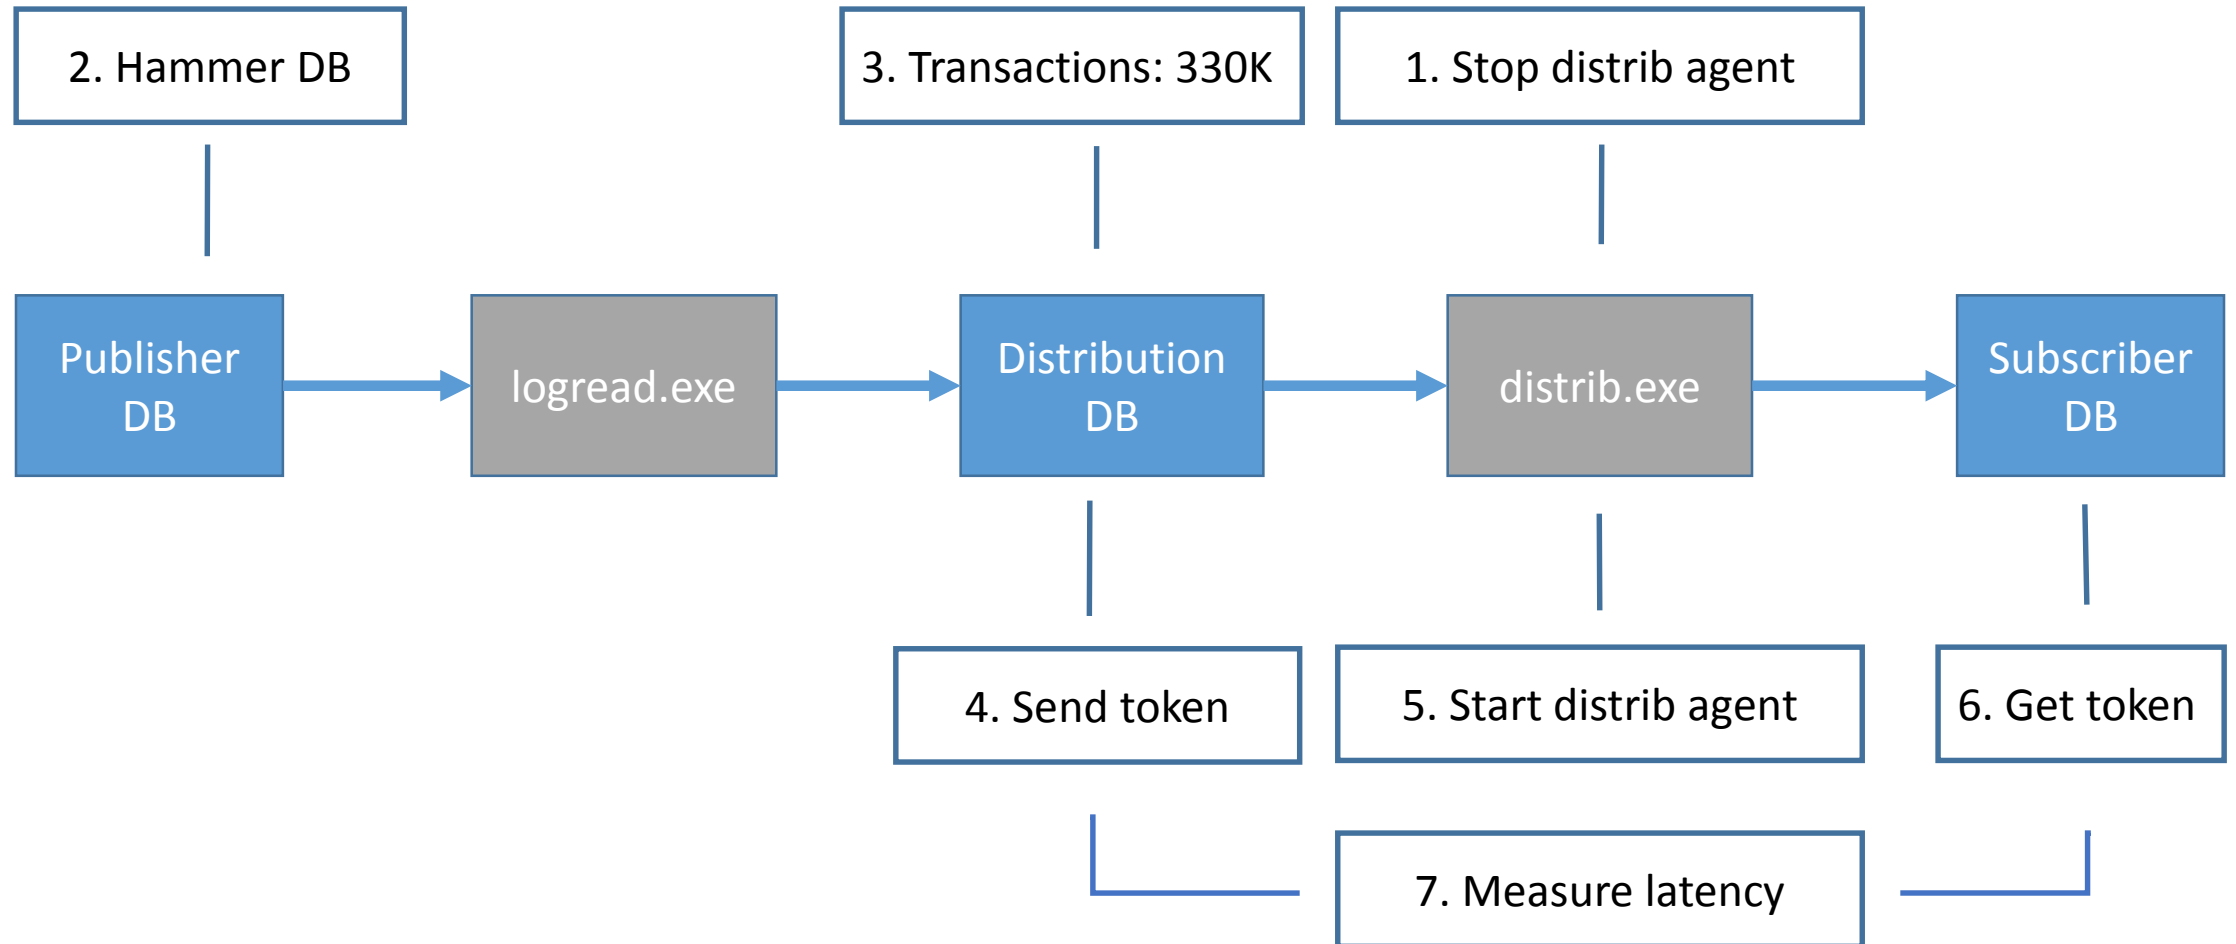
2. Hammer DB

3. Transactions: 330K

1. Stop distrib agent

Publisher DB

logread.exe

Distribution DB

distrib.exe

Subscriber DB

4. Send token

5. Start distrib agent

6. Get token

7. Measure latency